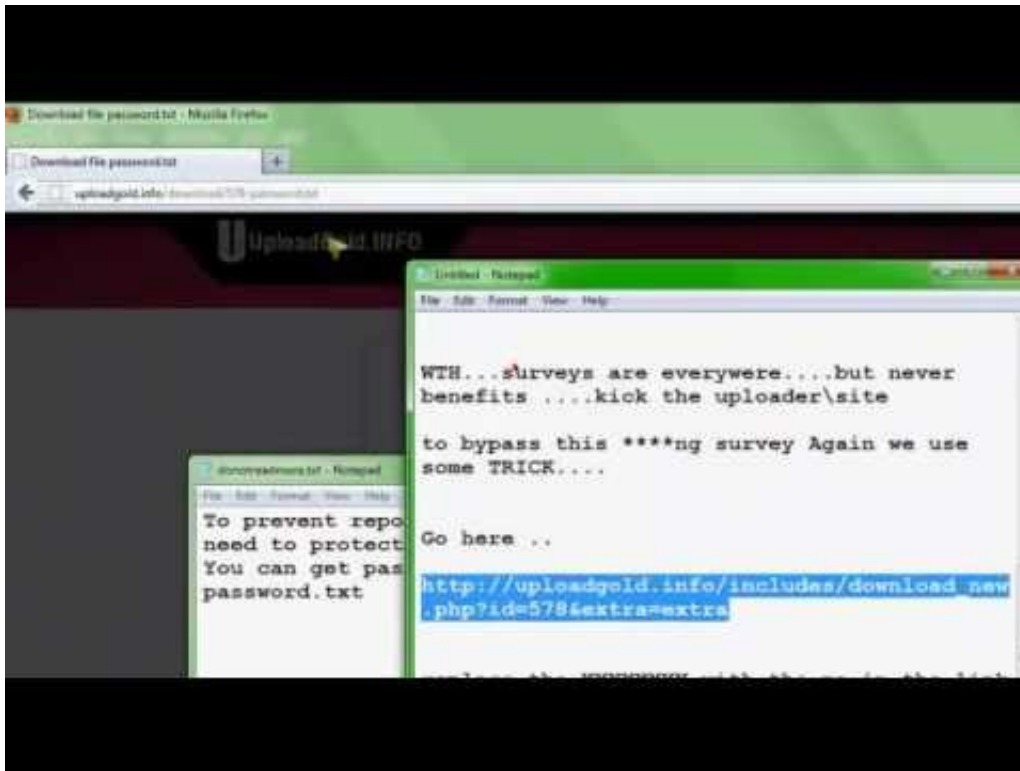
Download file password.txt - Mozilla Firefox

Download file password.txt

uploadgold.info/download/578-password.txt

UploadGold.INFO

Untitled - Notepad

File Edit Format View Help

WTH...surveys are everywere....but never benefits ....kick the uploader\site

to bypass this ****ng survey Again we use some TRICK....

Go here ..

http://uploadgold.info/includes/download_new.php?id=578&extra=extra

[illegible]

donotreadmore.txt - Notepad

File Edit Format View Help

To prevent repo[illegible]
need to protect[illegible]
You can get pas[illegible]
password.txt